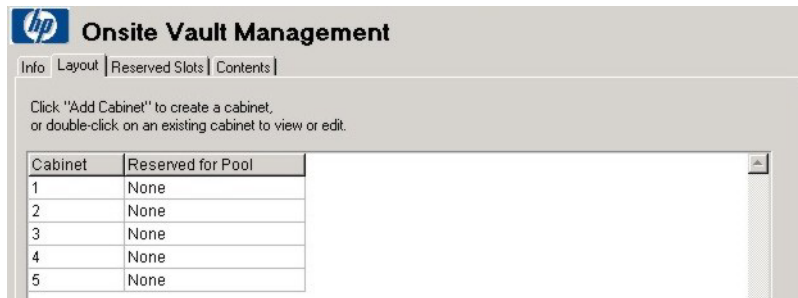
hp Onsite Vault Management

Info | Layout | Reserved Slots | Contents |

Click "Add Cabinet" to create a cabinet, or double-click on an existing cabinet to view or edit.

| Cabinet | Reserved for Pool |
|---|---|
| 1 | None |
| 2 | None |
| 3 | None |
| 4 | None |
| 5 | None |